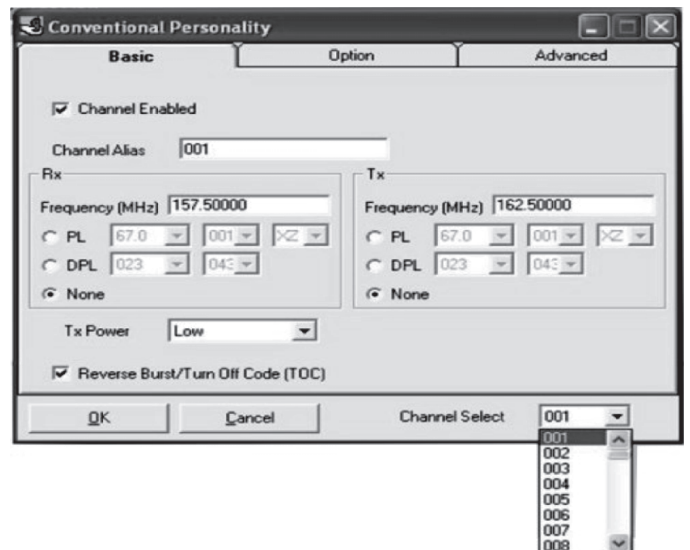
Conventional Personality

Basic | Option | Advanced

Channel Enabled

Channel Alias 001

Rx

Frequency (MHz) 157.50000

PL 67.0 001 XZ

DPL 023 043

None

Tx

Frequency (MHz) 162.50000

PL 67.0 001 XZ

DPL 023 043

None

Tx Power Low

Reverse Burst/Turn Off Code (TOC)

OK Cancel Channel Select 001

001
002
003
004
005
006
007
008